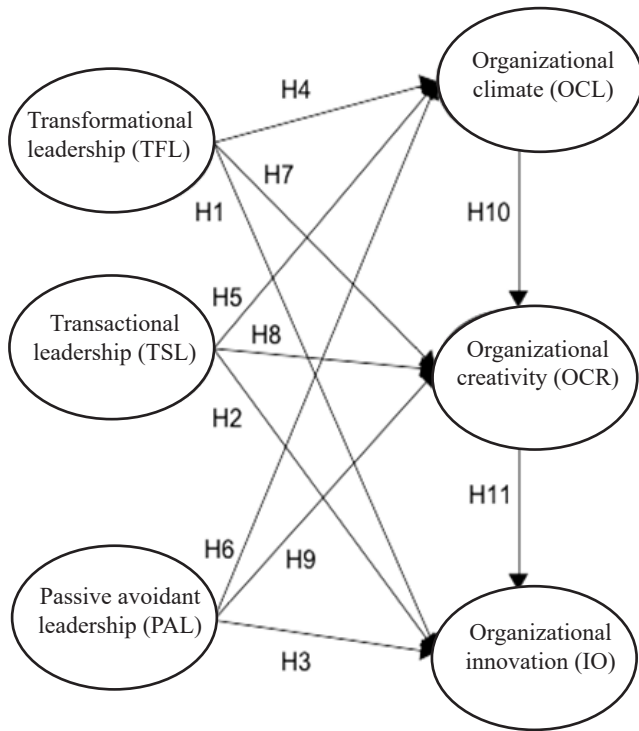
Transformational leadership (TFL)

Transactional leadership (TSL)

Passive avoidant leadership (PAL)

Organizational climate (OCL)

Organizational creativity (OCR)

Organizational innovation (IO)

H4

H7

H1

H5

H8

H2

H6

H9

H3

H10

H11